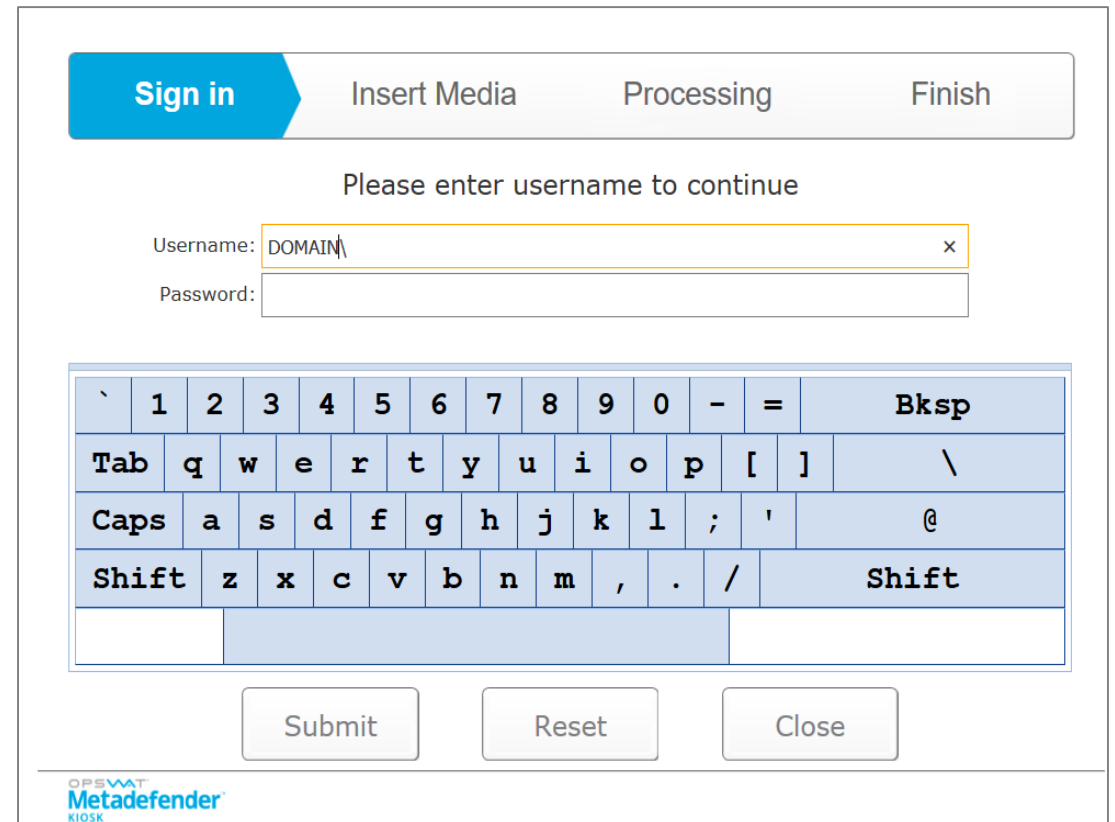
Sign in
Insert Media
Processing
Finish

Please enter username to continue

Username: DOMAIN\ ×
Password:

` 1 2 3 4 5 6 7 8 9 0 - = Bksp
Tab q w e r t y u i o p [ ] \
Caps a s d f g h j k l ; ' @
Shift z x c v b n m , . / Shift

Submit
Reset
Close

OPSWAT
Metadefender
KIOSK